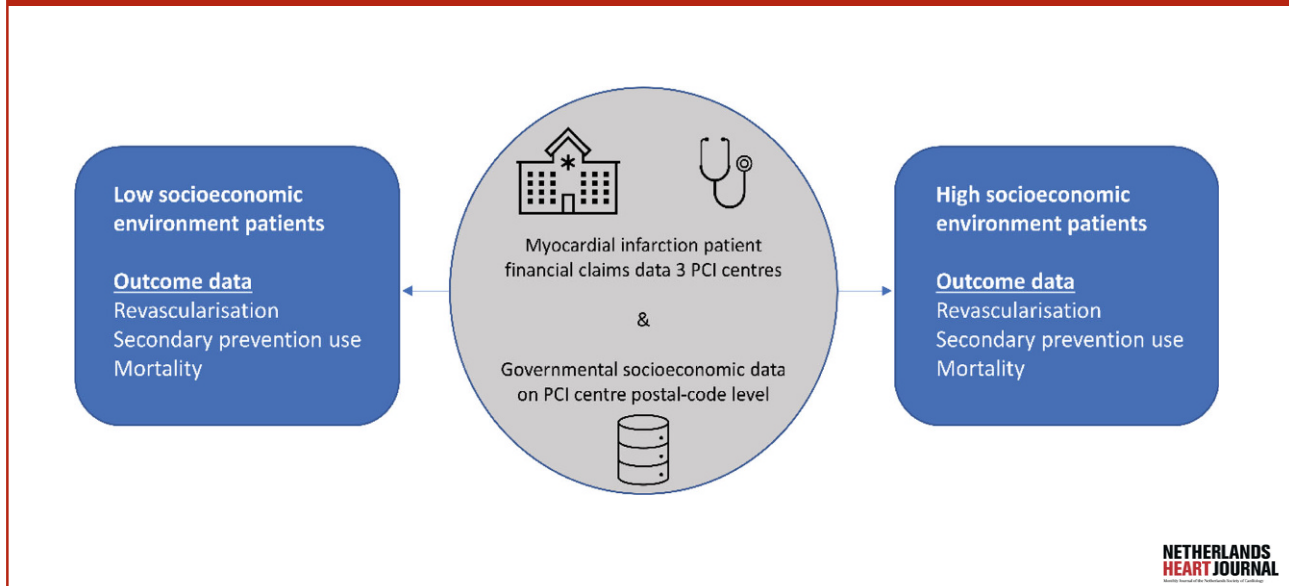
Low socioeconomic environment patients

Outcome data
Revascularisation
Secondary prevention use
Mortality

Myocardial infarction patient financial claims data 3 PCI centres

&

Governmental socioeconomic data on PCI centre postal-code level

High socioeconomic environment patients

Outcome data
Revascularisation
Secondary prevention use
Mortality

NETHERLANDS HEART JOURNAL
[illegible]